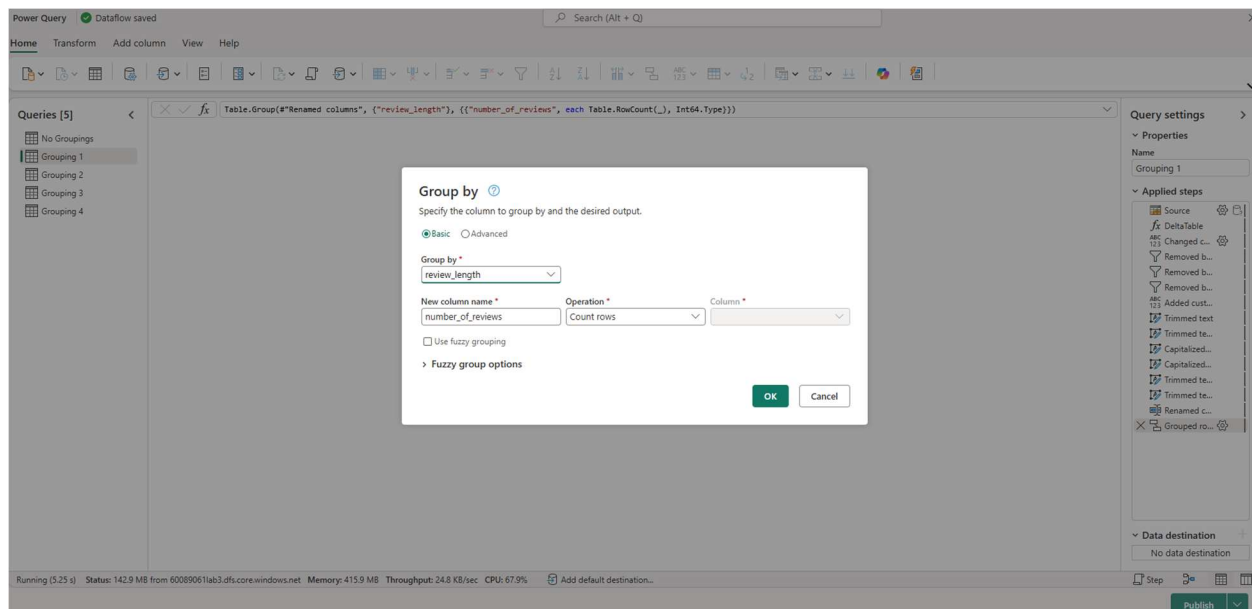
Power Query Dataflow saved

Search (Alt + Q)

Home Transform Add column View Help

Queries [5]

No Groupings
Grouping 1
Grouping 2
Grouping 3
Grouping 4

Table.Group(#"Renamed columns", {"review_length"}, {{"number_of_reviews", each Table.RowCount(_), Int64.Type}})

Group by

Specify the column to group by and the desired output.

Basic Advanced

Group by *
review_length

New column name *
number_of_reviews

Operation *
Count rows

Column *

Use fuzzy grouping

> Fuzzy group options

OK Cancel

Query settings

Properties

Name
Grouping 1

Applied steps

Source
DeltaTable
Changed c...
Removed b...
Removed b...
Removed b...
Added cust...
Trimmed text
Trimmed te...
Capitalized...
Capitalized...
Trimmed te...
Trimmed te...
Renamed c...
Grouped ro...

Data destination
No data destination

Running (5.25 s) Status: 142.9 MB from 60089061lab3.dfs.core.windows.net Memory: 415.9 MB Throughput: 24.8 KB/sec CPU: 67.9% Add default destination...

Step

Publish